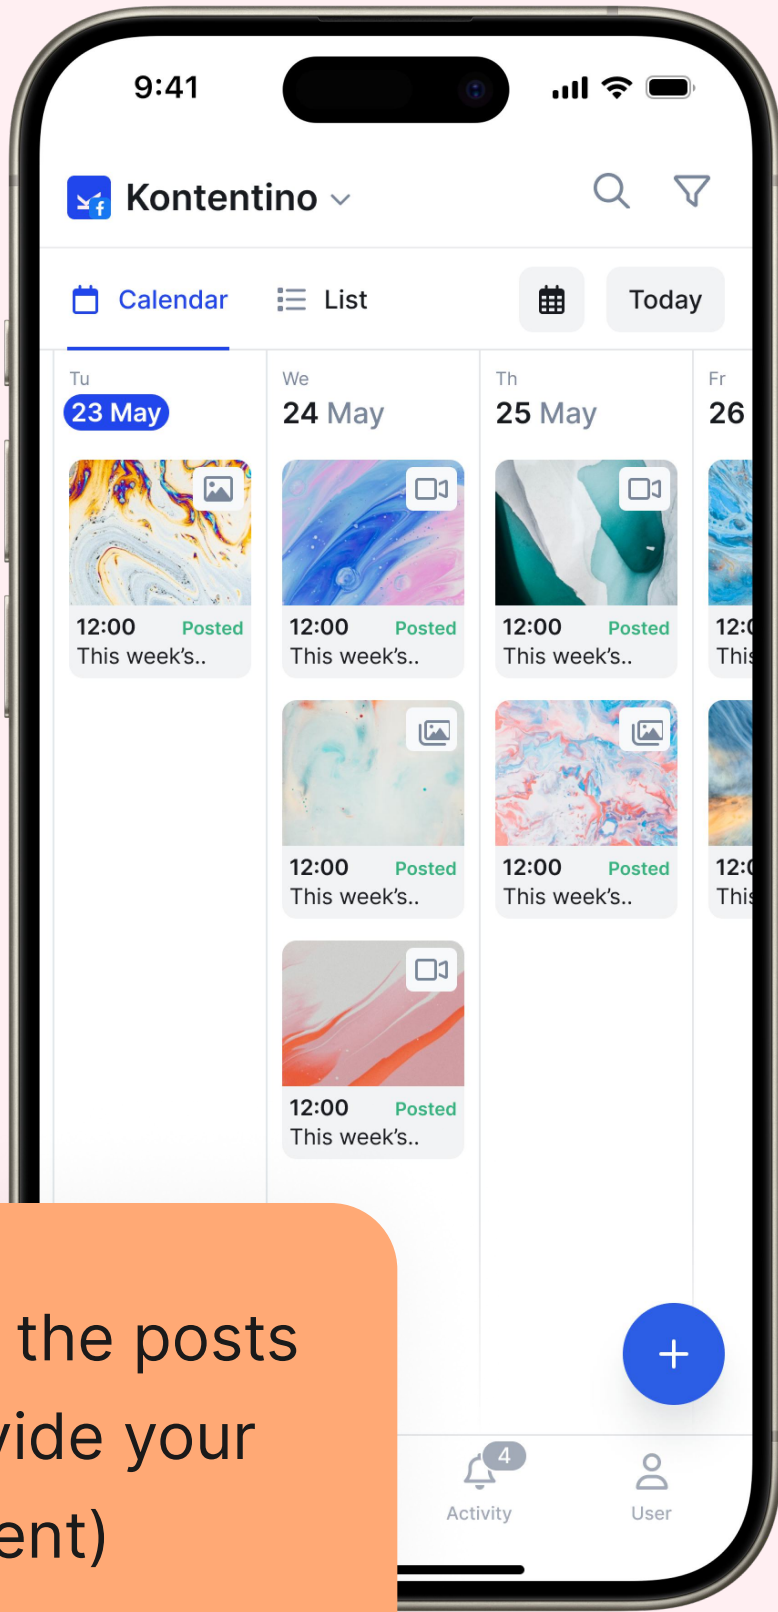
9:41

Kontentino

Calendar
List
Today

Tu
23 May
12:00 Posted
This week's..

We
24 May
12:00 Posted
This week's..
12:00 Posted
This week's..
12:00 Posted
This week's..

Th
25 May
12:00 Posted
This week's..
12:00 Posted
This week's..

Fr
26
12:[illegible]
This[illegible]
12:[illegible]
This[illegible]

the posts
vide your
ent)

4
Activity
User